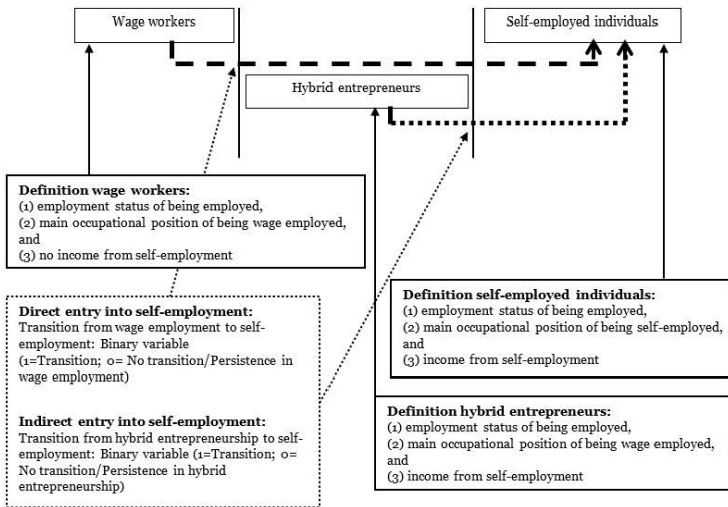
Wage workers

Self-employed individuals

Hybrid entrepreneurs

**Definition wage workers:**
(1) employment status of being employed,
(2) main occupational position of being wage employed, and
(3) no income from self-employment

**Direct entry into self-employment:**
Transition from wage employment to self-employment: Binary variable (1=Transition; 0= No transition/Persistence in wage employment)

**Indirect entry into self-employment:**
Transition from hybrid entrepreneurship to self-employment: Binary variable (1=Transition; 0= No transition/Persistence in hybrid entrepreneurship)

**Definition self-employed individuals:**
(1) employment status of being employed,
(2) main occupational position of being self-employed, and
(3) income from self-employment

**Definition hybrid entrepreneurs:**
(1) employment status of being employed,
(2) main occupational position of being wage employed, and
(3) income from self-employment